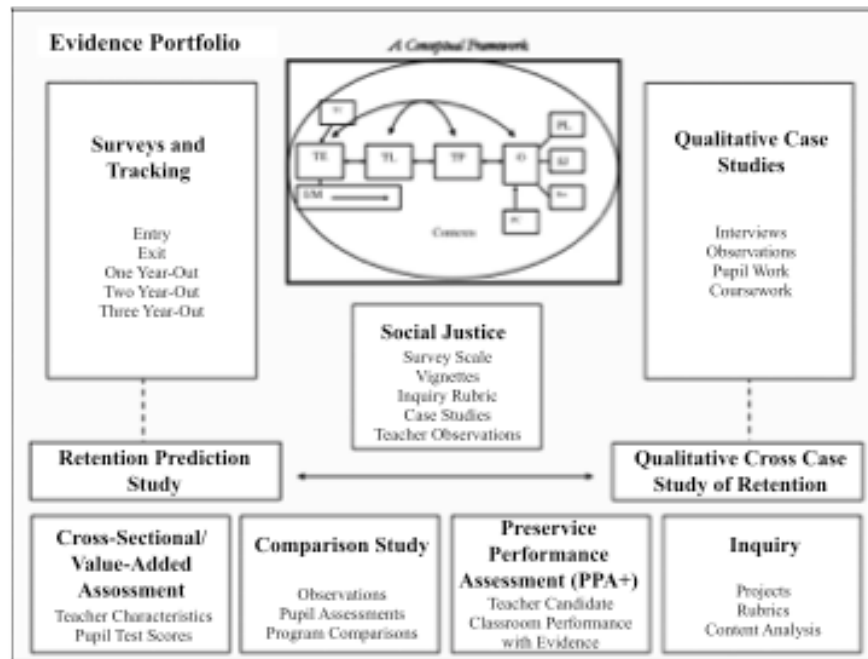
Evidence Portfolio

A Conceptual Framework

TC

TE

TL

TP

O

PL

EI

Re

DM

PC

Context

Surveys and Tracking

Entry
Exit
One Year-Out
Two Year-Out
Three Year-Out

Qualitative Case Studies

Interviews
Observations
Pupil Work
Coursework

Social Justice

Survey Scale
Vignettes
Inquiry Rubric
Case Studies
Teacher Observations

Retention Prediction Study

Qualitative Cross Case Study of Retention

Cross-Sectional/ Value-Added Assessment

Teacher Characteristics
Pupil Test Scores

Comparison Study

Observations
Pupil Assessments
Program Comparisons

Preservice Performance Assessment (PPA+)

Teacher Candidate
Classroom Performance with Evidence

Inquiry

Projects
Rubrics
Content Analysis